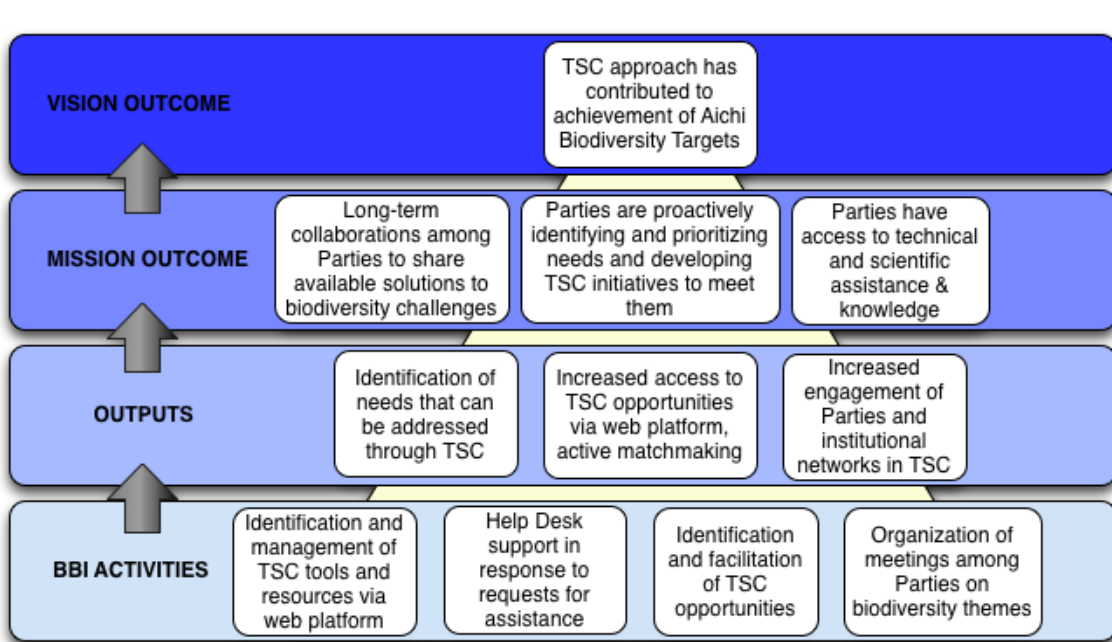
VISION OUTCOME

TSC approach has contributed to achievement of Aichi Biodiversity Targets

MISSION OUTCOME

Long-term collaborations among Parties to share available solutions to biodiversity challenges

Parties are proactively identifying and prioritizing needs and developing TSC initiatives to meet them

Parties have access to technical and scientific assistance & knowledge

OUTPUTS

Identification of needs that can be addressed through TSC

Increased access to TSC opportunities via web platform, active matchmaking

Increased engagement of Parties and institutional networks in TSC

BBI ACTIVITIES

Identification and management of TSC tools and resources via web platform

Help Desk support in response to requests for assistance

Identification and facilitation of TSC opportunities

Organization of meetings among Parties on biodiversity themes